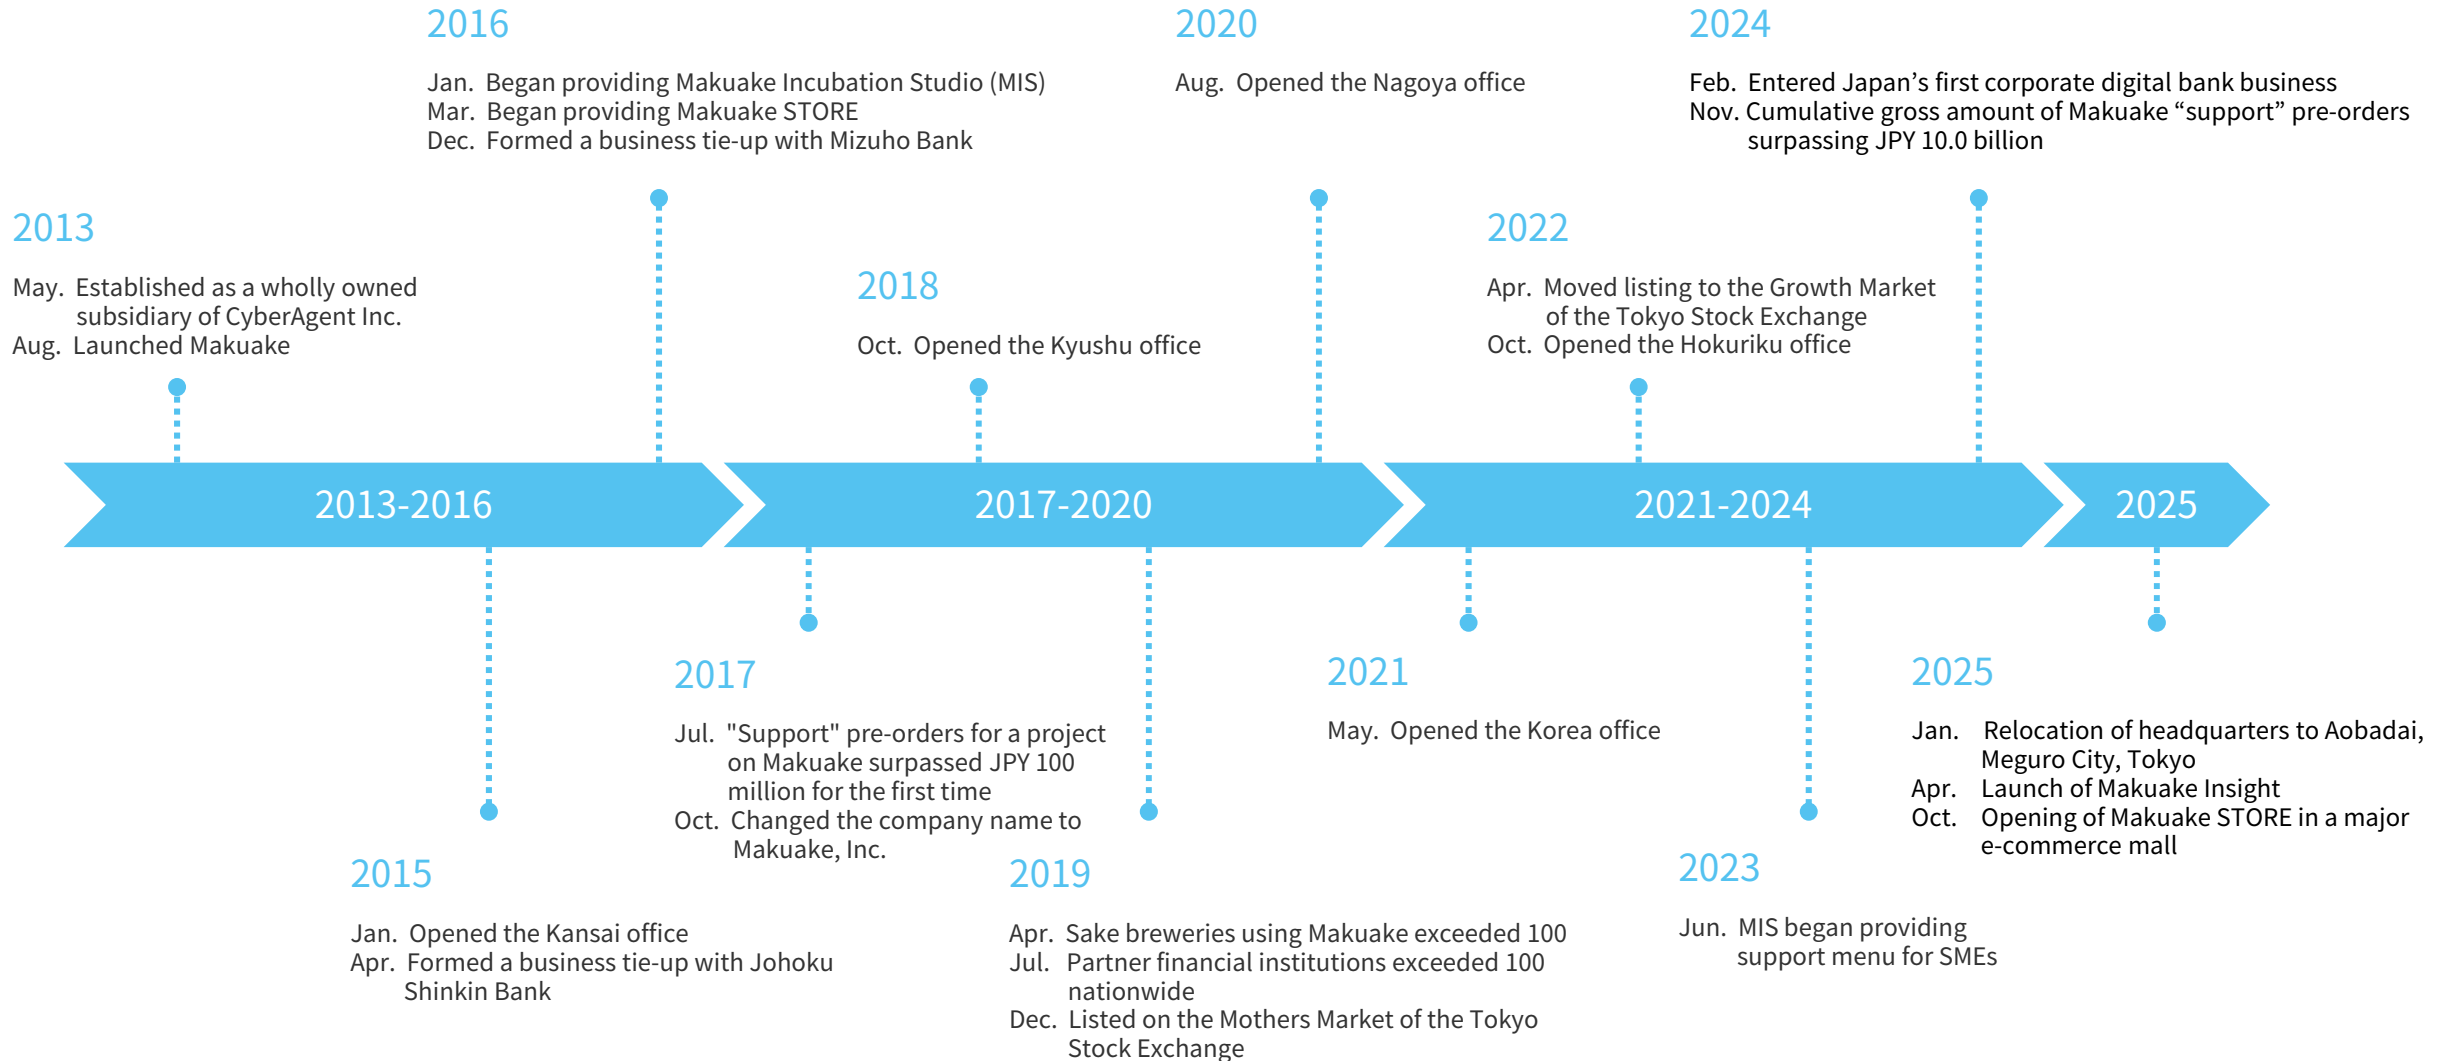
2016

Jan. Began providing Makuake Incubation Studio (MIS)
Mar. Began providing Makuake STORE
Dec. Formed a business tie-up with Mizuho Bank

2020

Aug. Opened the Nagoya office

2024

Feb. Entered Japan’s first corporate digital bank business
Nov. Cumulative gross amount of Makuake “support” pre-orders surpassing JPY 10.0 billion

2013

May. Established as a wholly owned subsidiary of CyberAgent Inc.
Aug. Launched Makuake

2018

Oct. Opened the Kyushu office

2022

Apr. Moved listing to the Growth Market of the Tokyo Stock Exchange
Oct. Opened the Hokuriku office

2013-2016

2017-2020

2021-2024

2025

2017

Jul. "Support" pre-orders for a project on Makuake surpassed JPY 100 million for the first time
Oct. Changed the company name to Makuake, Inc.

2021

May. Opened the Korea office

2025

Jan. Relocation of headquarters to Aobadai, Meguro City, Tokyo
Apr. Launch of Makuake Insight
Oct. Opening of Makuake STORE in a major e-commerce mall

2015

Jan. Opened the Kansai office
Apr. Formed a business tie-up with Johoku Shinkin Bank

2019

Apr. Sake breweries using Makuake exceeded 100
Jul. Partner financial institutions exceeded 100 nationwide
Dec. Listed on the Mothers Market of the Tokyo Stock Exchange

2023

Jun. MIS began providing support menu for SMEs